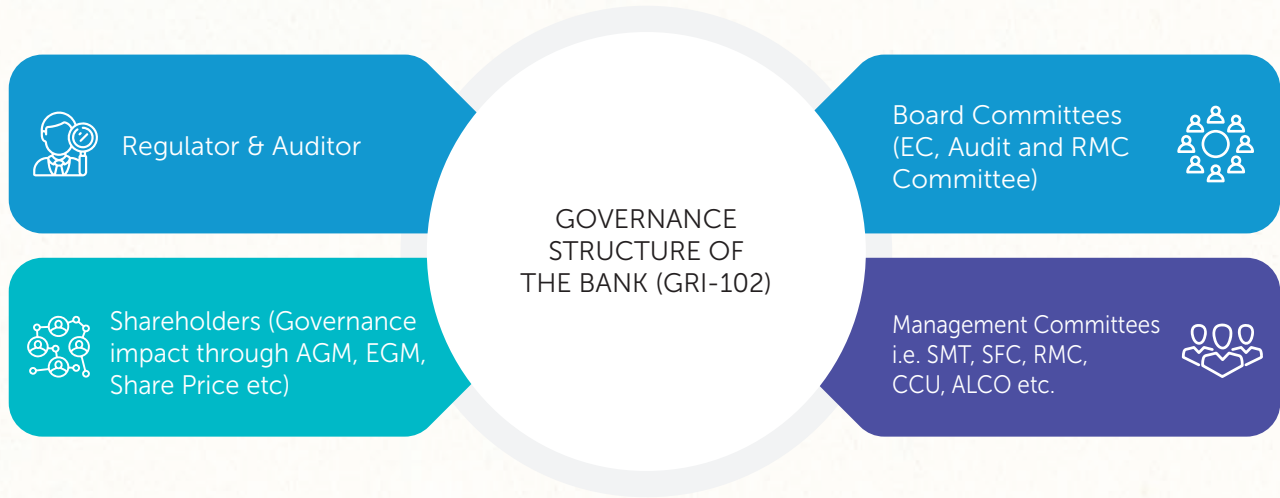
Regulator & Auditor

Board Committees (EC, Audit and RMC Committee)

GOVERNANCE STRUCTURE OF THE BANK (GRI-102)

Shareholders (Governance impact through AGM, EGM, Share Price etc)

Management Committees i.e. SMT, SFC, RMC, CCU, ALCO etc.